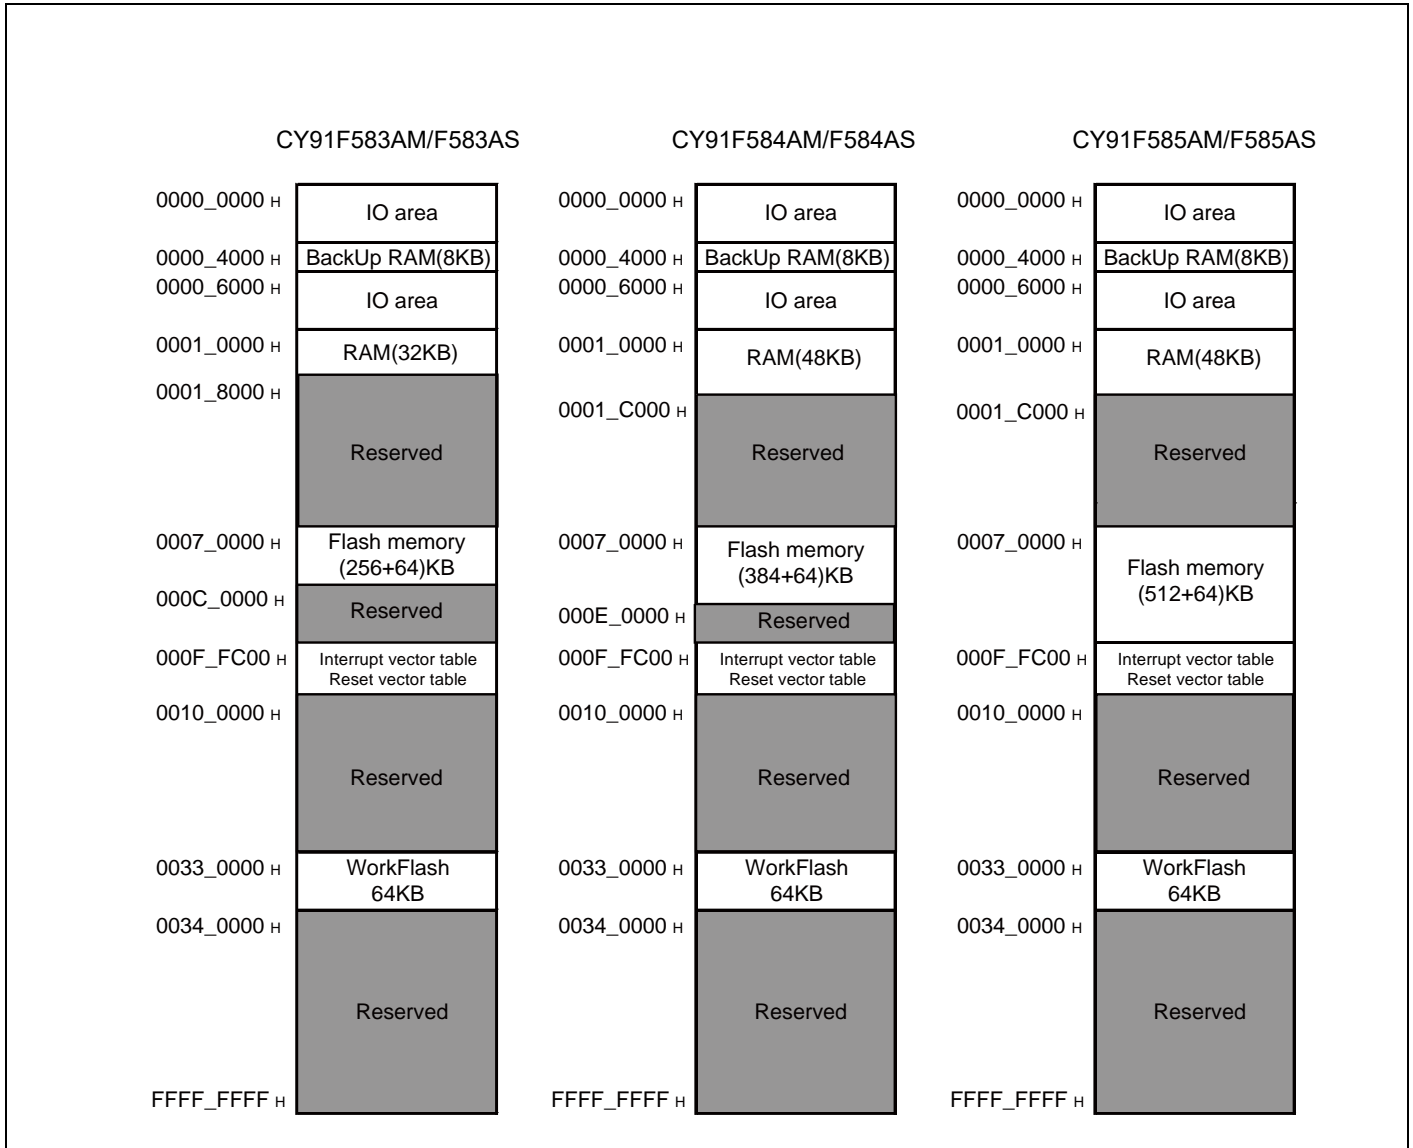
CY91F583AM/F583AS

0000_0000 H IO area
0000_4000 H BackUp RAM(8KB)
0000_6000 H IO area
0001_0000 H RAM(32KB)
0001_8000 H Reserved
0007_0000 H Flash memory (256+64)KB
000C_0000 H Reserved
000F_FC00 H Interrupt vector table Reset vector table
0010_0000 H Reserved
0033_0000 H WorkFlash 64KB
0034_0000 H Reserved
FFFF_FFFF H

CY91F584AM/F584AS

0000_0000 H IO area
0000_4000 H BackUp RAM(8KB)
0000_6000 H IO area
0001_0000 H RAM(48KB)
0001_C000 H Reserved
0007_0000 H Flash memory (384+64)KB
000E_0000 H Reserved
000F_FC00 H Interrupt vector table Reset vector table
0010_0000 H Reserved
0033_0000 H WorkFlash 64KB
0034_0000 H Reserved
FFFF_FFFF H

CY91F585AM/F585AS

0000_0000 H IO area
0000_4000 H BackUp RAM(8KB)
0000_6000 H IO area
0001_0000 H RAM(48KB)
0001_C000 H Reserved
0007_0000 H Flash memory (512+64)KB
000F_FC00 H Interrupt vector table Reset vector table
0010_0000 H Reserved
0033_0000 H WorkFlash 64KB
0034_0000 H Reserved
FFFF_FFFF H